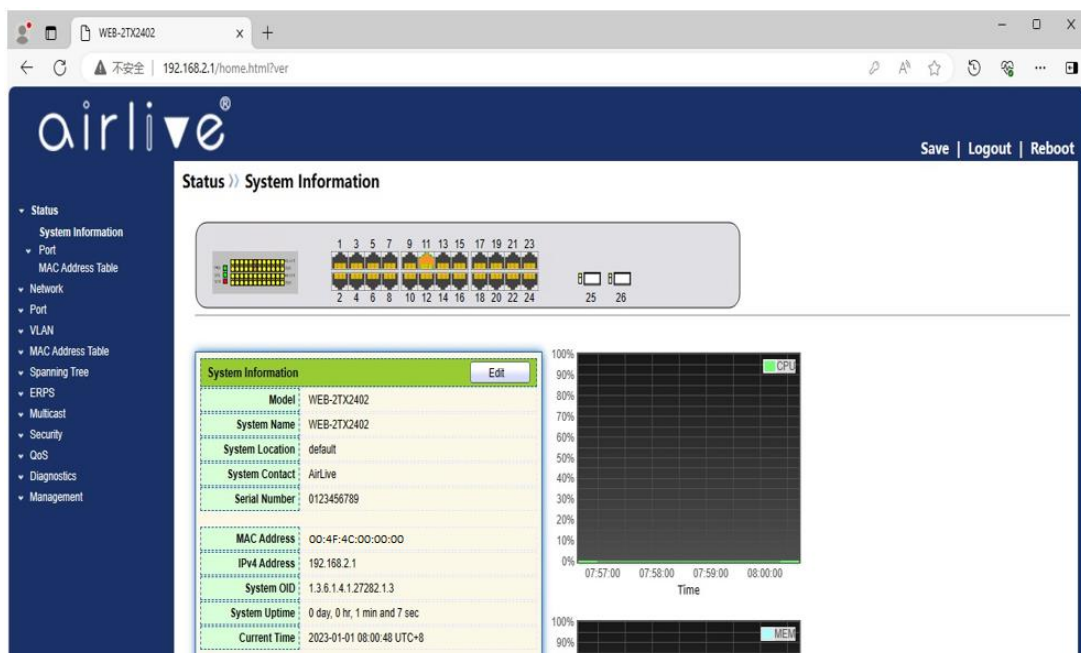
WEB-2TX2402 × +

不安全 | 192.168.2.1/home.html?ver

airlive®

Save | Logout | Reboot

Status » System Information

- Status
System Information
- Port
MAC Address Table
- Network
- Port
- VLAN
- MAC Address Table
- Spanning Tree
- ERPS
- Multicast
- Security
- QoS
- Diagnostics
- Management

1 3 5 7 9 11 13 15 17 19 21 23
2 4 6 8 10 12 14 16 18 20 22 24
25 26

| System Information | Edit |
|---|---|
| Model | WEB-2TX2402 |
| System Name | WEB-2TX2402 |
| System Location | default |
| System Contact | AirLive |
| Serial Number | 0123456789 |
| MAC Address | 00:4F:4C:00:00:00 |
| IPv4 Address | 192.168.2.1 |
| System OID | 1.3.6.1.4.1.27282.1.3 |
| System Uptime | 0 day, 0 hr, 1 min and 7 sec |
| Current Time | 2023-01-01 08:00:48 UTC+8 |

100%
90%
80%
70%
60%
50%
40%
30%
20%
10%
0%
CPU
07:57:00 07:58:00 07:59:00 08:00:00
Time

100%
90%
MEM